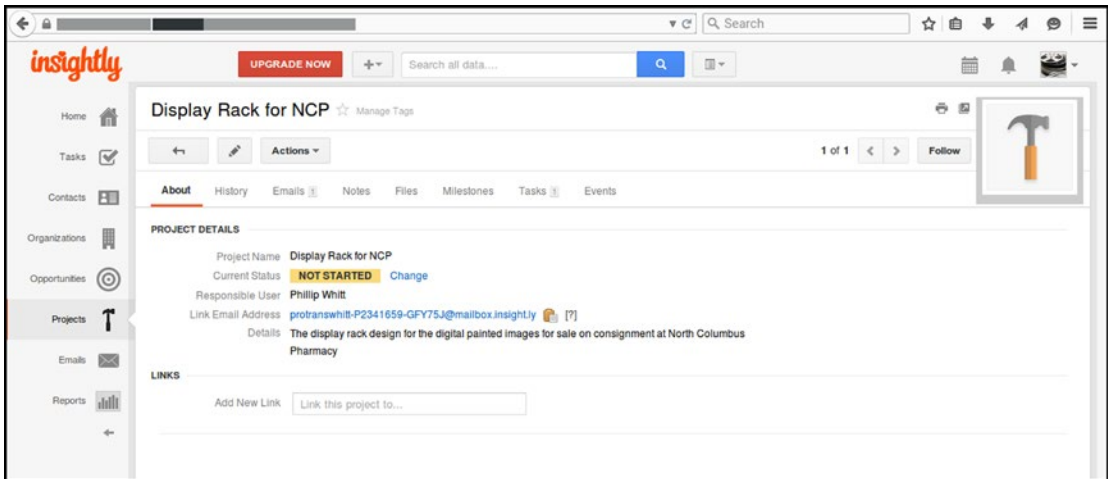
Search

insightly

UPGRADE NOW

Search all data....

Home

Tasks

Contacts

Organizations

Opportunities

Projects

Emails

Reports

Display Rack for NCP Manage Tags

Actions

1 of 1

Follow

About History Emails 1 Notes Files Milestones Tasks 1 Events

PROJECT DETAILS

Project Name Display Rack for NCP

Current Status NOT STARTED Change

Responsible User Phillip Whitt

Link Email Address protranswhitt-P2341659-GFY75J@mailbox.insight.ly [?]

Details The display rack design for the digital painted images for sale on consignment at North Columbus Pharmacy

LINKS

Add New Link Link this project to...